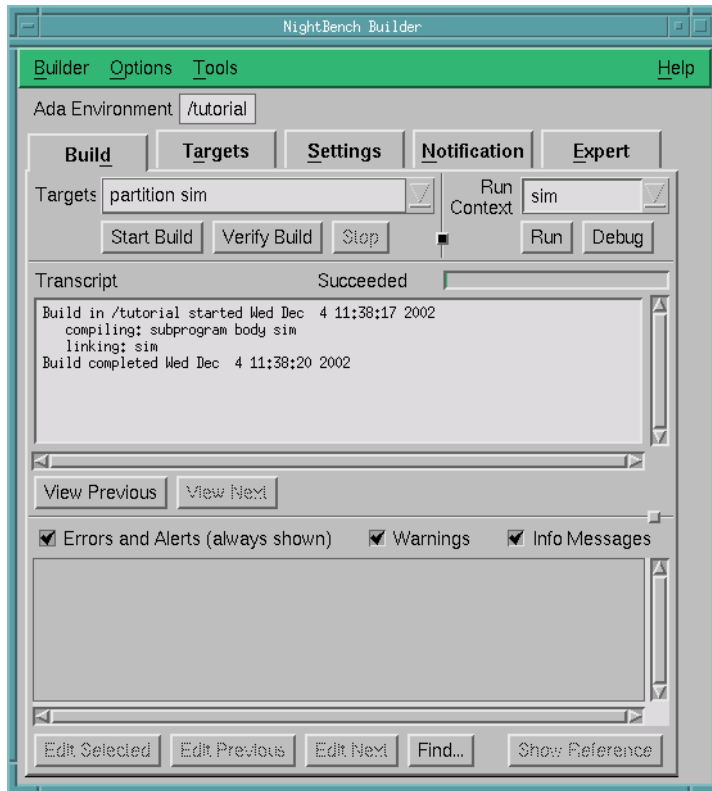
NightBench Builder

Builder Options Tools Help

Ada Environment /tutorial

Build Targets Settings Notification Expert

Targets partition sim

Run Context sim

Start Build Verify Build Stop

Run Debug

Transcript Succeeded

Build in /tutorial started Wed Dec 4 11:38:17 2002
compiling: subprogram body sim
linking: sim
Build completed Wed Dec 4 11:38:20 2002

View Previous View Next

Errors and Alerts (always shown) Warnings Info Messages

Edit Selected Edit Previous Edit Next Find... Show Reference